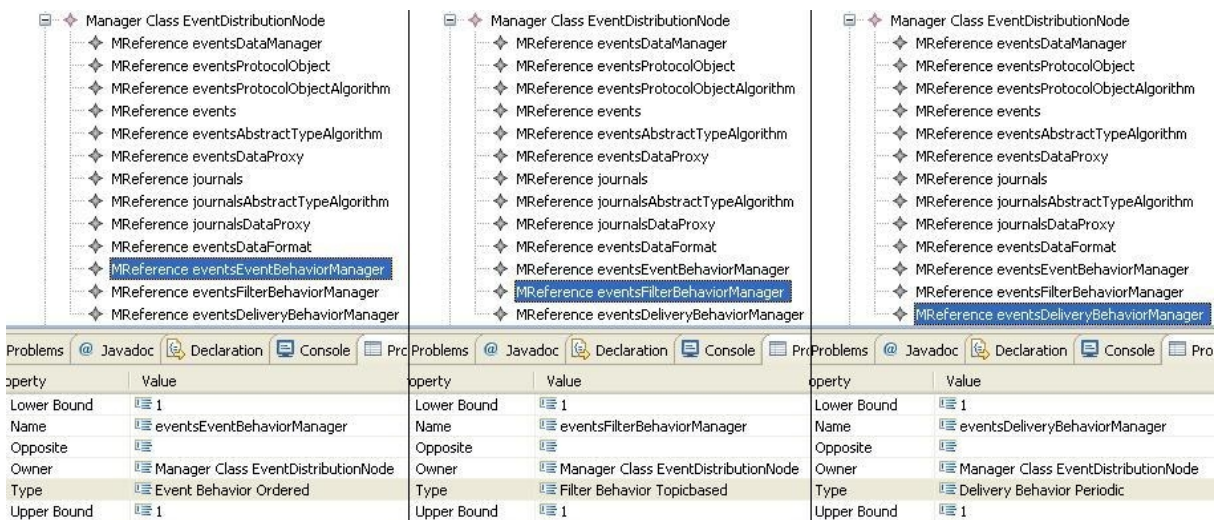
Manager Class EventDistributionNode
MReference eventsDataManager
MReference eventsProtocolObject
MReference eventsProtocolObjectAlgorithm
MReference events
MReference eventsAbstractTypeAlgorithm
MReference eventsDataProxy
MReference journals
MReference journalsAbstractTypeAlgorithm
MReference journalsDataProxy
MReference eventsDataFormat
MReference eventsEventBehaviorManager
MReference eventsFilterBehaviorManager
MReference eventsDeliveryBehaviorManager

Problems | @ Javadoc | Declaration | Console | Pro

| operty | Value |
|---|---|
| Lower Bound | 1 |
| Name | eventsEventBehaviorManager |
| Opposite | |
| Owner | Manager Class EventDistributionNode |
| Type | Event Behavior Ordered |
| Upper Bound | 1 |

Manager Class EventDistributionNode
MReference eventsDataManager
MReference eventsProtocolObject
MReference eventsProtocolObjectAlgorithm
MReference events
MReference eventsAbstractTypeAlgorithm
MReference eventsDataProxy
MReference journals
MReference journalsAbstractTypeAlgorithm
MReference journalsDataProxy
MReference eventsDataFormat
MReference eventsEventBehaviorManager
MReference eventsFilterBehaviorManager
MReference eventsDeliveryBehaviorManager

Problems | @ Javadoc | Declaration | Console | Pro

| operty | Value |
|---|---|
| Lower Bound | 1 |
| Name | eventsFilterBehaviorManager |
| Opposite | |
| Owner | Manager Class EventDistributionNode |
| Type | Filter Behavior Topicbased |
| Upper Bound | 1 |

Manager Class EventDistributionNode
MReference eventsDataManager
MReference eventsProtocolObject
MReference eventsProtocolObjectAlgorithm
MReference events
MReference eventsAbstractTypeAlgorithm
MReference eventsDataProxy
MReference journals
MReference journalsAbstractTypeAlgorithm
MReference journalsDataProxy
MReference eventsDataFormat
MReference eventsEventBehaviorManager
MReference eventsFilterBehaviorManager
MReference eventsDeliveryBehaviorManager

Problems | @ Javadoc | Declaration | Console | Pro

| operty | Value |
|---|---|
| Lower Bound | 1 |
| Name | eventsDeliveryBehaviorManager |
| Opposite | |
| Owner | Manager Class EventDistributionNode |
| Type | Delivery Behavior Periodic |
| Upper Bound | 1 |